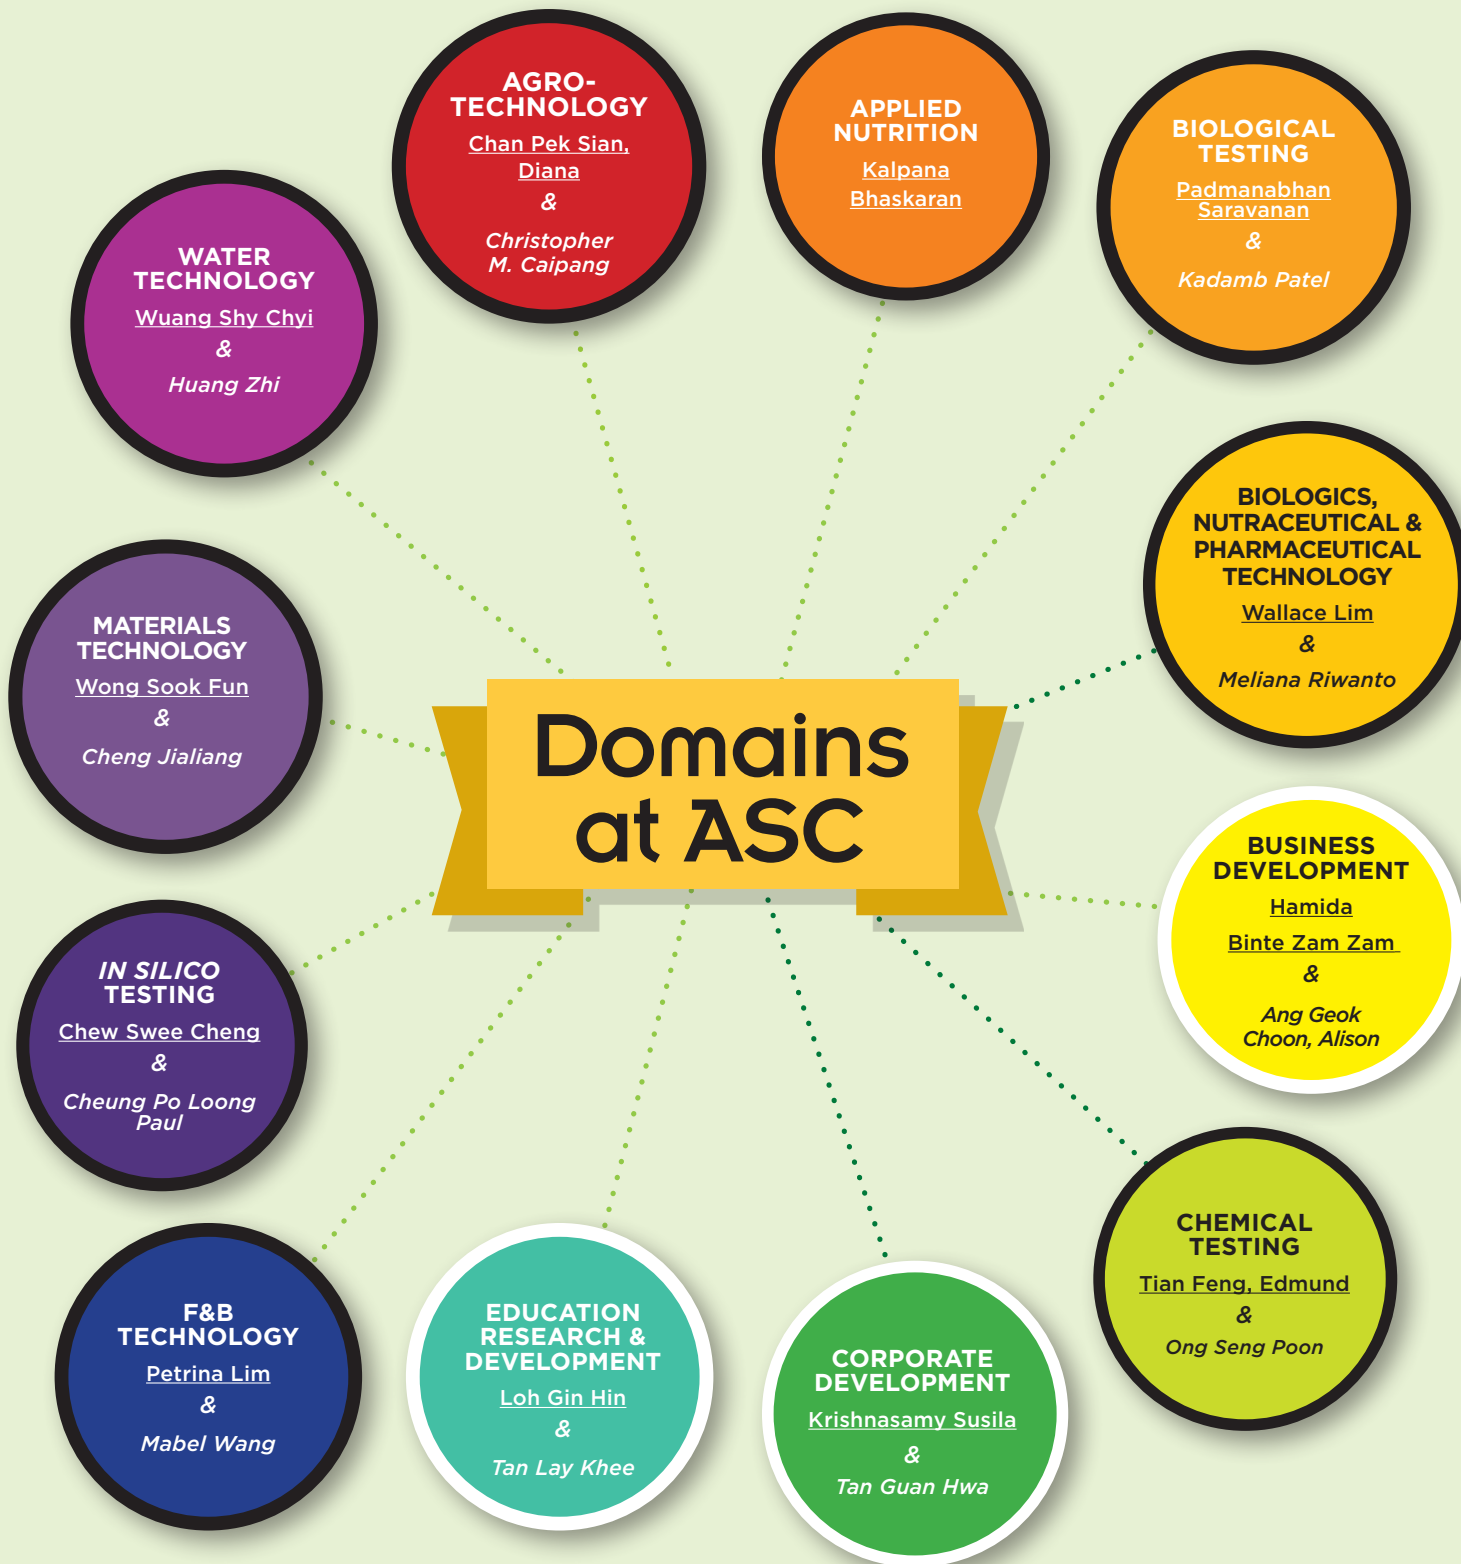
Domains at ASC

AGRO-TECHNOLOGY
Chan Pek Sian, Diana
&
Christopher M. Caipang

APPLIED NUTRITION
Kalpana Bhaskaran

BIOLOGICAL TESTING
Padmanabhan Saravanan
&
Kadamb Patel

WATER TECHNOLOGY
Wuang Shy Chyi
&
Huang Zhi

BIOLOGICS, NUTRACEUTICAL & PHARMACEUTICAL TECHNOLOGY
Wallace Lim
&
Meliana Riwanto

MATERIALS TECHNOLOGY
Wong Sook Fun
&
Cheng Jialiang

BUSINESS DEVELOPMENT
Hamida
Binte Zam Zam
&
Ang Geok Choon, Alison

IN SILICO TESTING
Chew Swee Cheng
&
Cheung Po Loong Paul

CHEMICAL TESTING
Tian Feng, Edmund
&
Ong Seng Poon

F&B TECHNOLOGY
Petrina Lim
&
Mabel Wang

EDUCATION RESEARCH & DEVELOPMENT
Loh Gin Hin
&
Tan Lay Khee

CORPORATE DEVELOPMENT
Krishnasamy Susila
&
Tan Guan Hwa